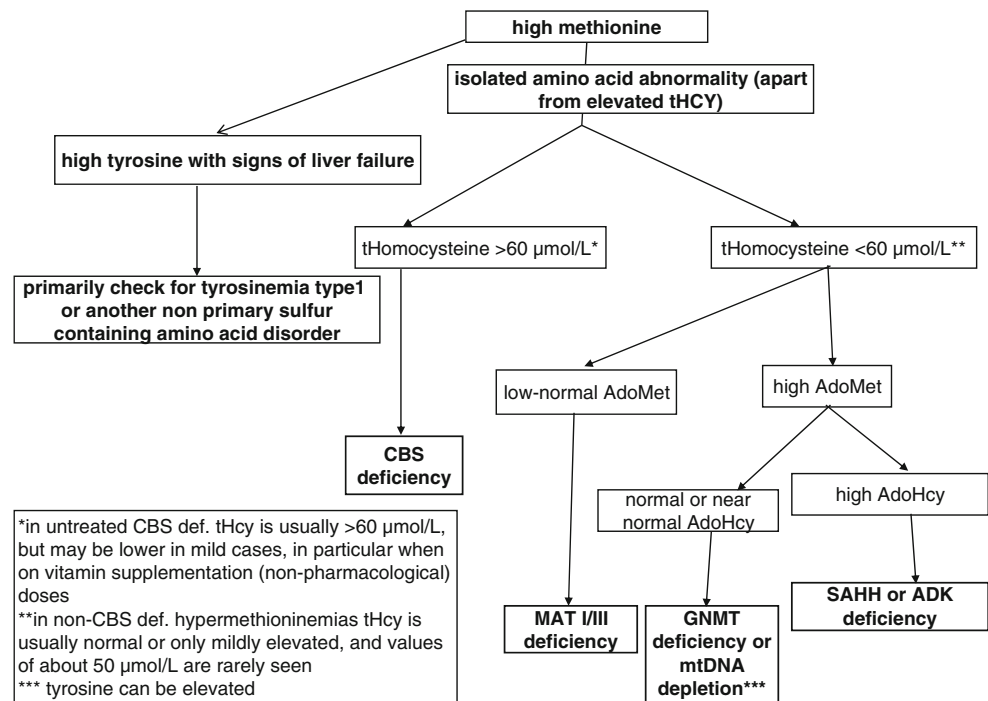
high methionine

isolated amino acid abnormality (apart from elevated tHCY)

high tyrosine with signs of liver failure

primarily check for tyrosinemia type1 or another non primary sulfur containing amino acid disorder

tHomocysteine >60 µmol/L*

tHomocysteine <60 µmol/L**

CBS deficiency

low-normal AdoMet

high AdoMet

normal or near normal AdoHcy

high AdoHcy

MAT I/III deficiency

GNMT deficiency or mtDNA depletion***

SAHH or ADK deficiency

*in untreated CBS def. tHcy is usually >60 µmol/L, but may be lower in mild cases, in particular when on vitamin supplementation (non-pharmacological) doses
**in non-CBS def. hypermethioninemias tHcy is usually normal or only mildly elevated, and values of about 50 µmol/L are rarely seen
*** tyrosine can be elevated